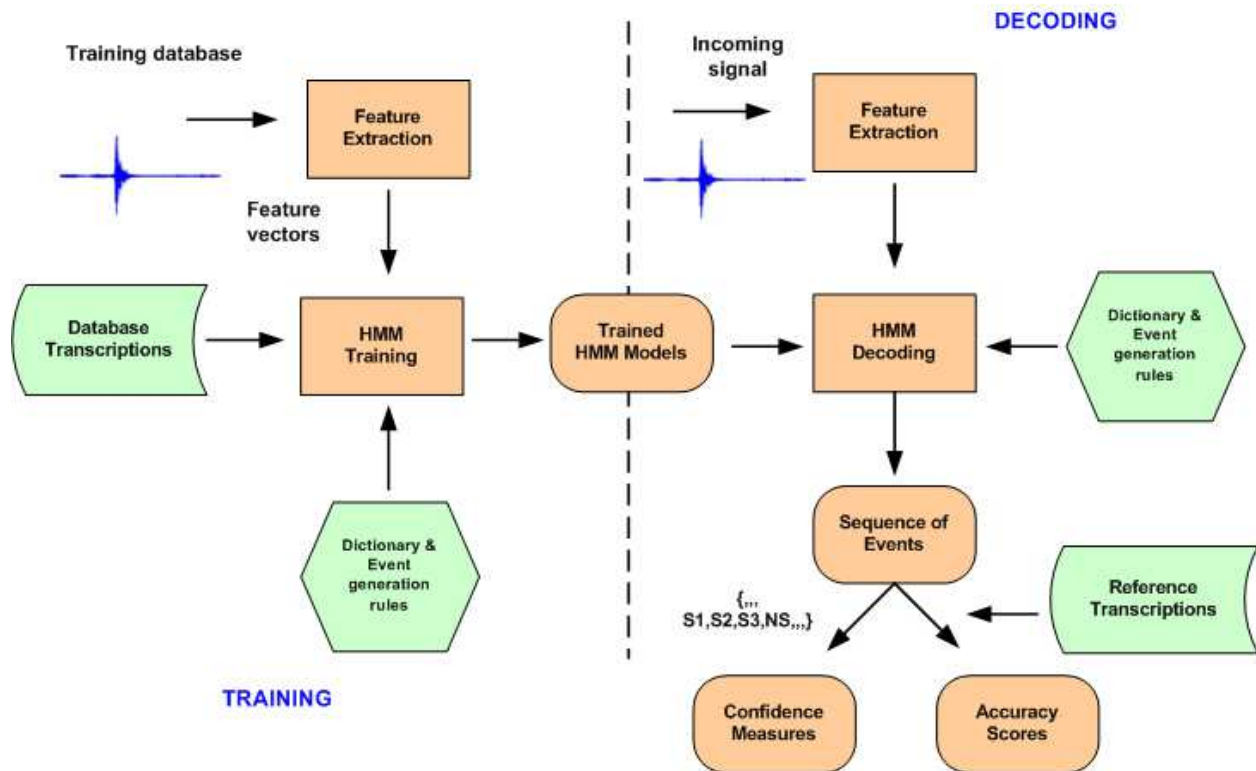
DECODING

Training database

Feature Extraction

Feature vectors

Database Transcriptions

HMM Training

Dictionary & Event generation rules

Trained HMM Models

Incoming signal

Feature Extraction

HMM Decoding

Dictionary & Event generation rules

Sequence of Events

{,,, S1,S2,S3,NS,,,}

Reference Transcriptions

Confidence Measures

Accuracy Scores

TRAINING